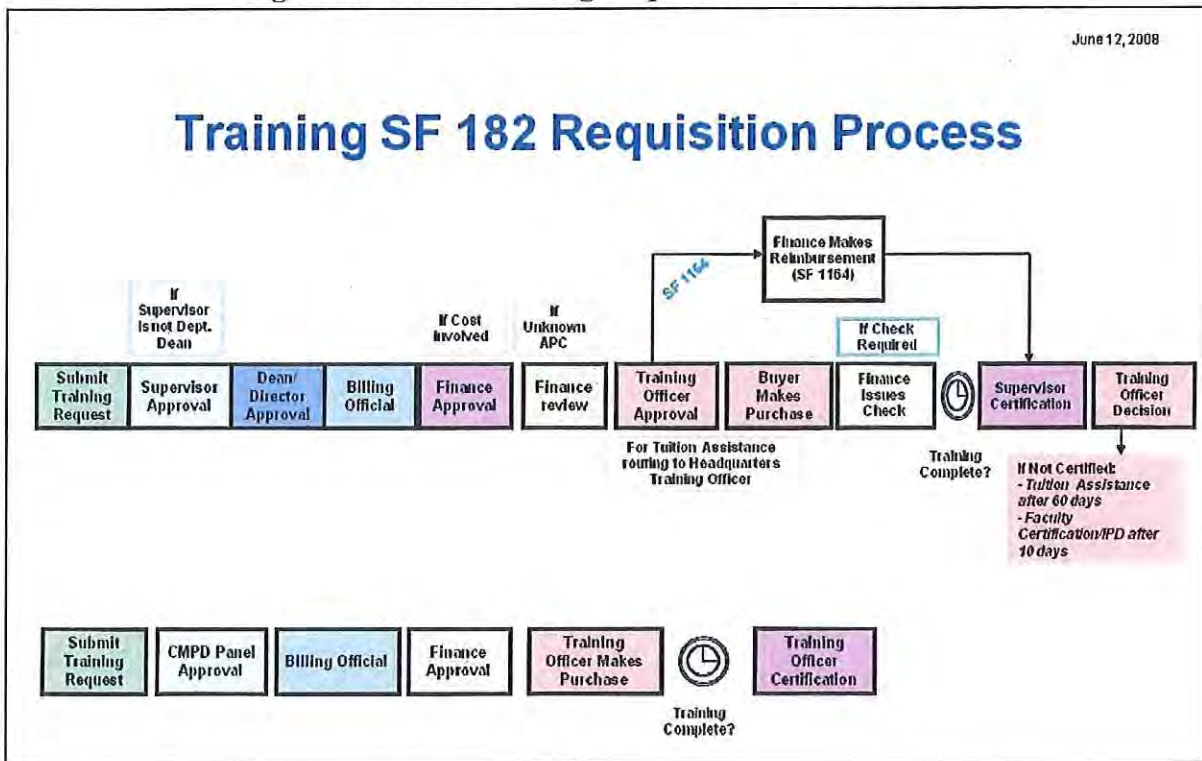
June 12, 2008

Training SF 182 Requisition Process

Finance Makes Reimbursement (SF 1164)

SF 1164

If Supervisor is not Dept. Dean

If Cost involved

If Unknown APC

If Check Required

Submit Training Request

Supervisor Approval

Dean/ Director Approval

Billing Official

Finance Approval

Finance review

Training Officer Approval

Buyer Makes Purchase

Finance Issues Check

Supervisor Certification

Training Officer Decision

For Tuition Assistance routing to Headquarters Training Officer

Training Complete?

If Not Certified:
- Tuition Assistance after 60 days
- Faculty Certification/IPD after 10 days

Submit Training Request

CMPD Panel Approval

Billing Official

Finance Approval

Training Officer Makes Purchase

Training Officer Certification

Training Complete?